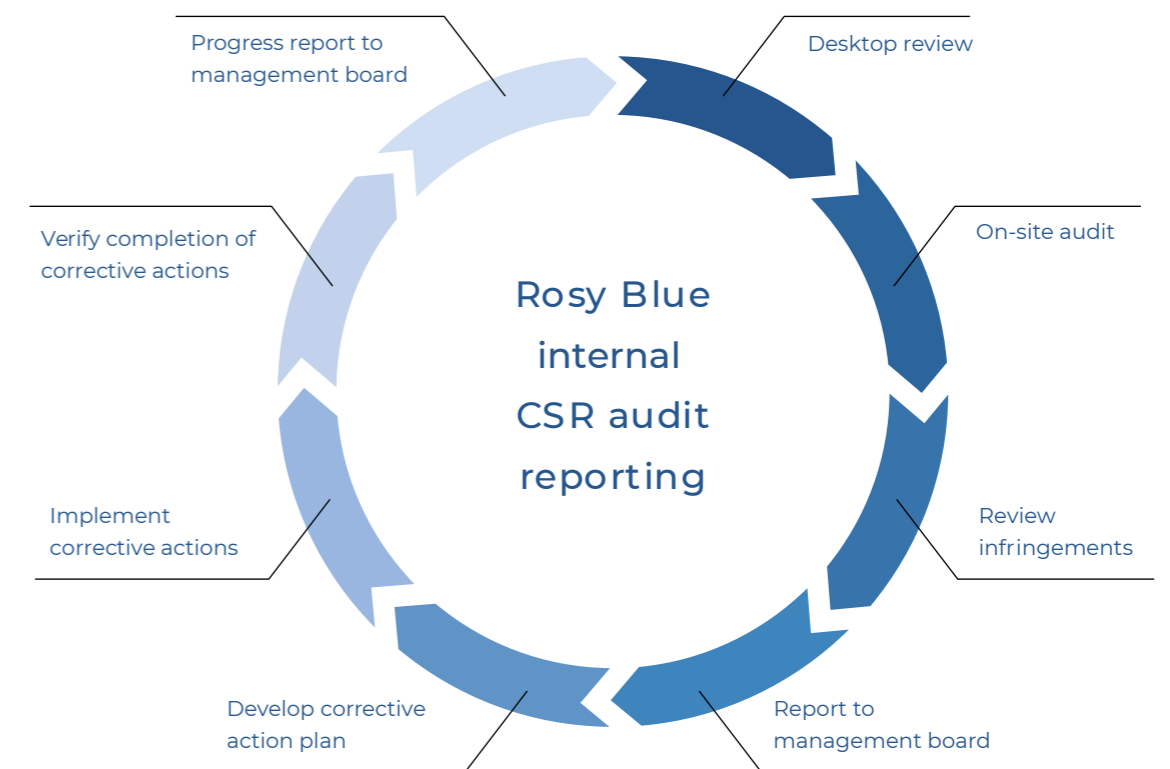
Rosy Blue internal CSR audit reporting

Desktop review

On-site audit

Review infringements

Report to management board

Develop corrective action plan

Implement corrective actions

Verify completion of corrective actions

Progress report to management board